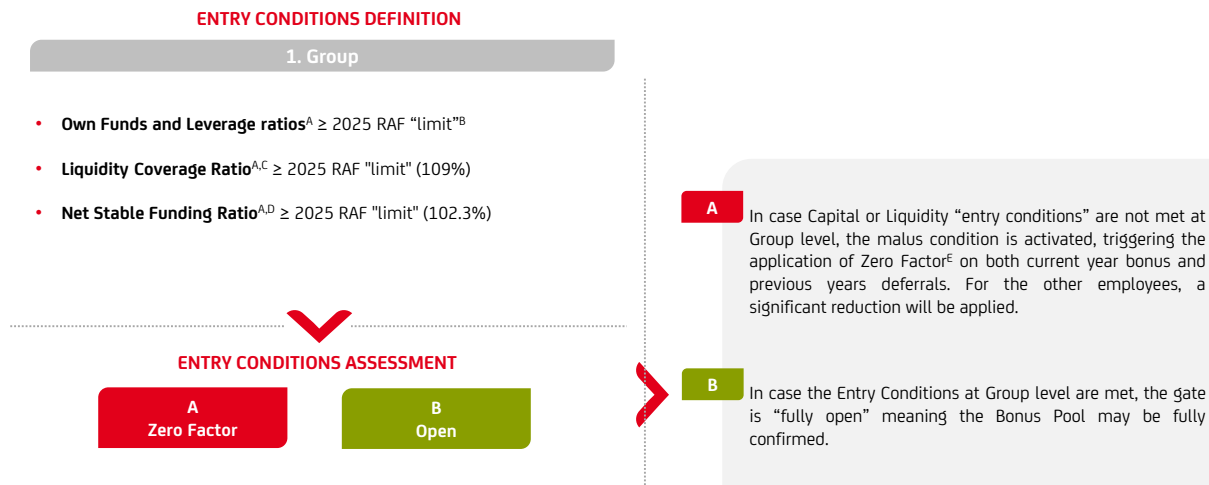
ENTRY CONDITIONS DEFINITION

1. Group

• **Own Funds and Leverage ratios**$^{A}$ ≥ 2025 RAF “limit”$^{B}$

• **Liquidity Coverage Ratio**$^{A,C}$ ≥ 2025 RAF "limit" (109%)

• **Net Stable Funding Ratio**$^{A,D}$ ≥ 2025 RAF "limit" (102.3%)

ENTRY CONDITIONS ASSESSMENT

A
Zero Factor

B
Open

A

In case Capital or Liquidity “entry conditions” are not met at Group level, the malus condition is activated, triggering the application of Zero Factor$^{E}$ on both current year bonus and previous years deferrals. For the other employees, a significant reduction will be applied.

B

In case the Entry Conditions at Group level are met, the gate is “fully open” meaning the Bonus Pool may be fully confirmed.